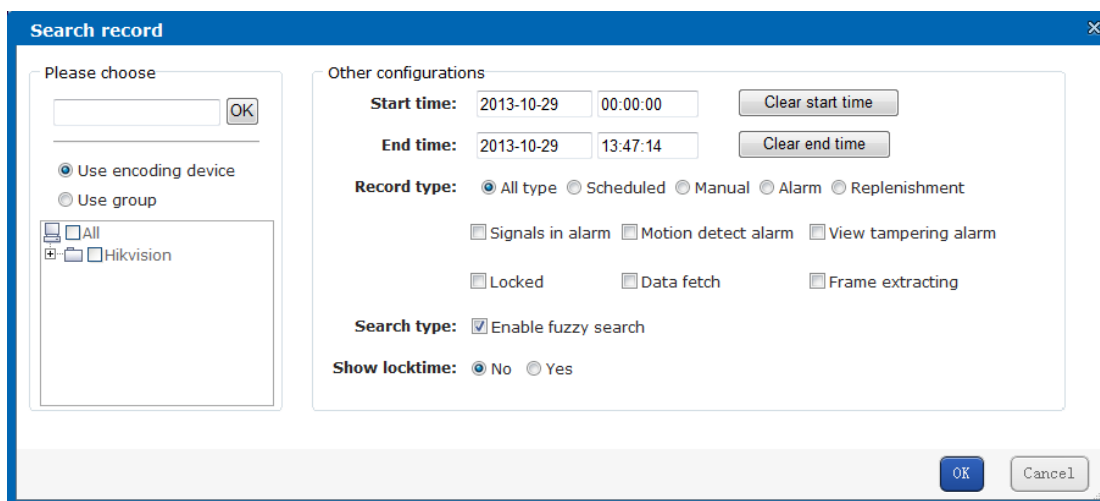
Search record

Please choose

OK

Use encoding device

Use group

All

Hikvision

Other configurations

Start time: 2013-10-29 00:00:00 Clear start time

End time: 2013-10-29 13:47:14 Clear end time

Record type: All type Scheduled Manual Alarm Replenishment

Signals in alarm Motion detect alarm View tampering alarm

Locked Data fetch Frame extracting

Search type: Enable fuzzy search

Show locktime: No Yes

OK Cancel